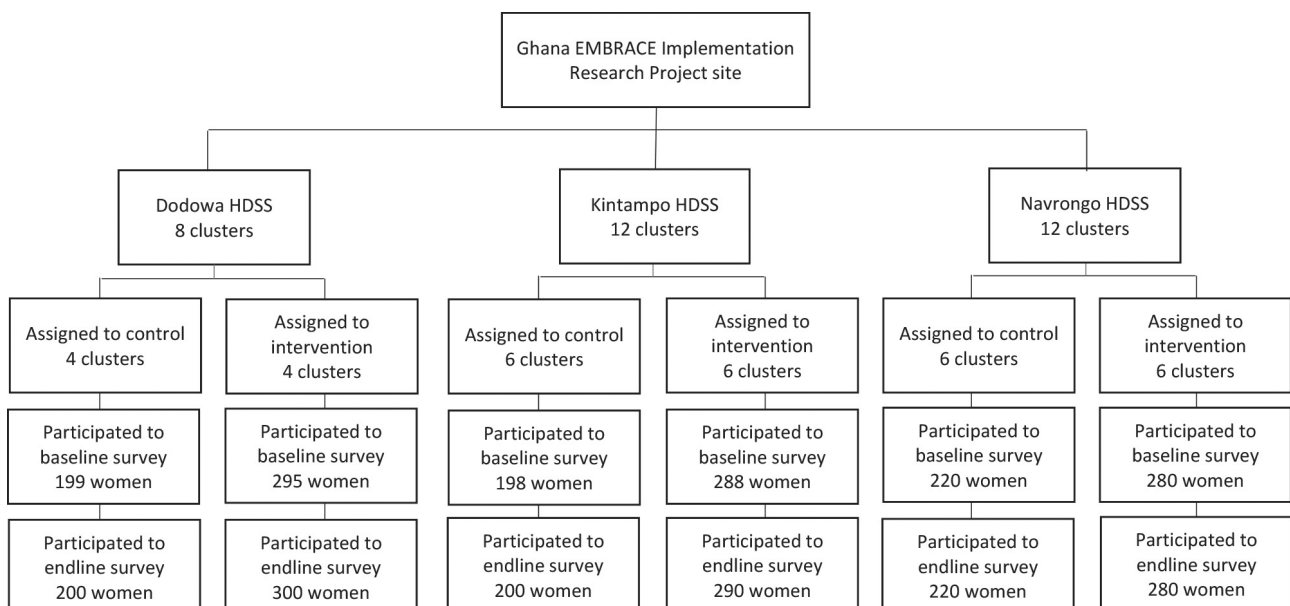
Ghana EMBRACE Implementation Research Project site

Dodowa HDSS
8 clusters

Assigned to control
4 clusters

Participated to baseline survey
199 women

Participated to endline survey
200 women

Assigned to intervention
4 clusters

Participated to baseline survey
295 women

Participated to endline survey
300 women

Kintampo HDSS
12 clusters

Assigned to control
6 clusters

Participated to baseline survey
198 women

Participated to endline survey
200 women

Assigned to intervention
6 clusters

Participated to baseline survey
288 women

Participated to endline survey
290 women

Navrongo HDSS
12 clusters

Assigned to control
6 clusters

Participated to baseline survey
220 women

Participated to endline survey
220 women

Assigned to intervention
6 clusters

Participated to baseline survey
280 women

Participated to endline survey
280 women